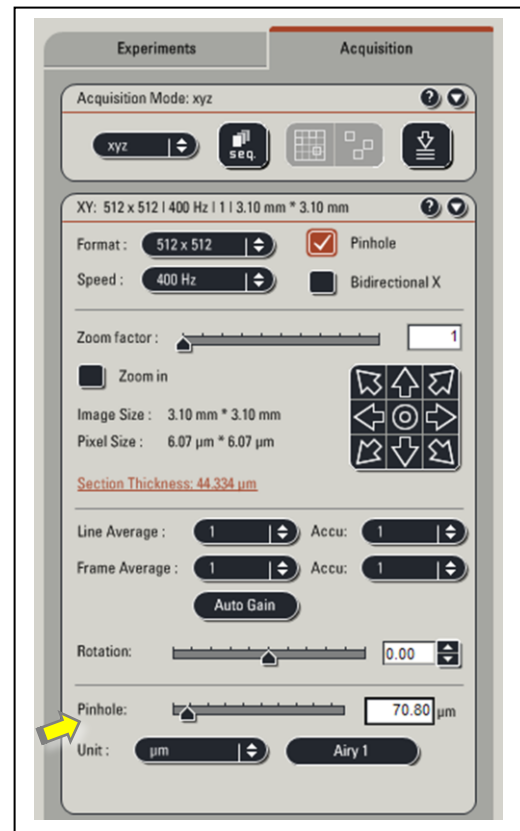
Experiments
Acquisition

Acquisition Mode: xyz

xyz
seq.

XY: 512 x 512 | 400 Hz | 1 | 3.10 mm * 3.10 mm

Format : 512 x 512
Pinhole
Speed : 400 Hz
Bidirectional X

Zoom factor : 1

Zoom in

Image Size : 3.10 mm * 3.10 mm
Pixel Size : 6.07 µm * 6.07 µm

Section Thickness: 44.334 µm

Line Average : 1
Accu: 1
Frame Average : 1
Accu: 1

Auto Gain

Rotation: 0.00

Pinhole: 70.80 µm

Unit : µm
Airy 1